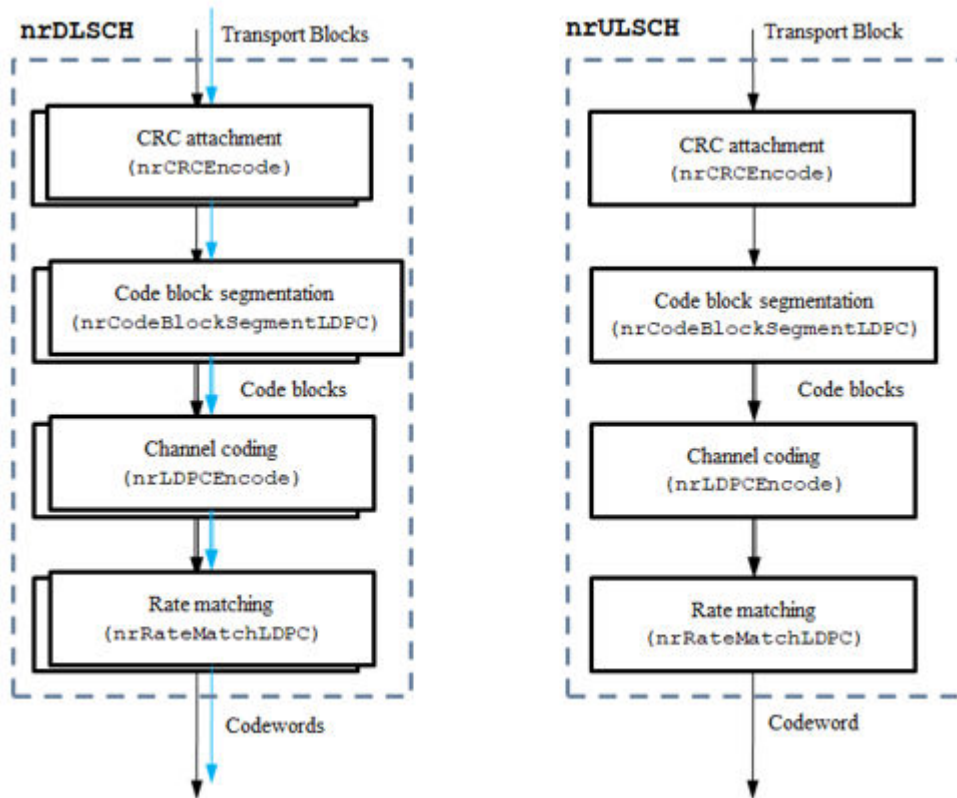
nrDLSCH

Transport Blocks

CRC attachment
(nrCRCEncode)

Code block segmentation
(nrCodeBlockSegmentLDPC)

Code blocks

Channel coding
(nrLDPCEncode)

Rate matching
(nrRateMatchLDPC)

Codewords

nrULSCH

Transport Block

CRC attachment
(nrCRCEncode)

Code block segmentation
(nrCodeBlockSegmentLDPC)

Code blocks

Channel coding
(nrLDPCEncode)

Rate matching
(nrRateMatchLDPC)

Codeword